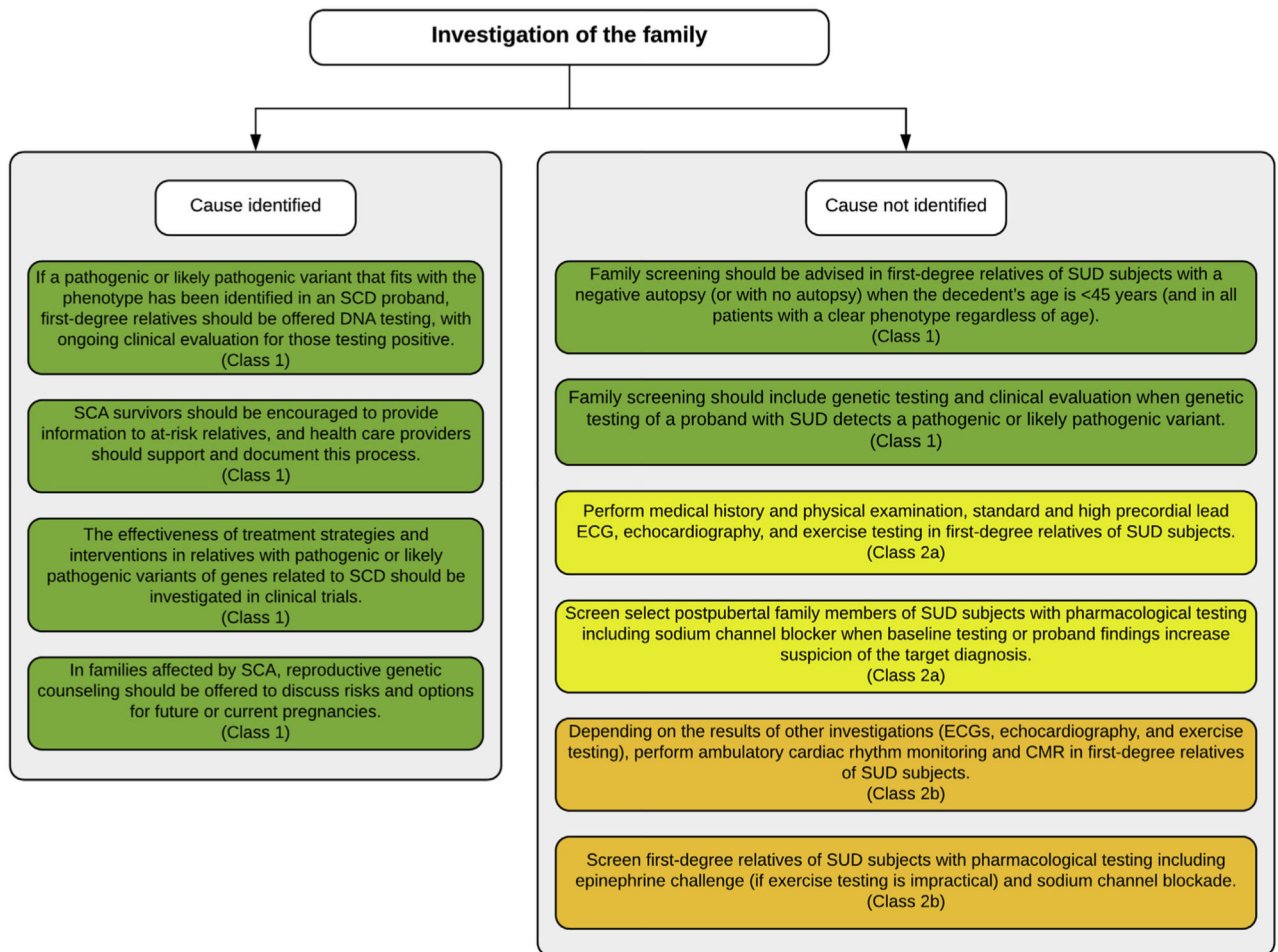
Investigation of the family

Cause identified

If a pathogenic or likely pathogenic variant that fits with the phenotype has been identified in an SCD proband, first-degree relatives should be offered DNA testing, with ongoing clinical evaluation for those testing positive.
(Class 1)

SCA survivors should be encouraged to provide information to at-risk relatives, and health care providers should support and document this process.
(Class 1)

The effectiveness of treatment strategies and interventions in relatives with pathogenic or likely pathogenic variants of genes related to SCD should be investigated in clinical trials.
(Class 1)

In families affected by SCA, reproductive genetic counseling should be offered to discuss risks and options for future or current pregnancies.
(Class 1)

Cause not identified

Family screening should be advised in first-degree relatives of SUD subjects with a negative autopsy (or with no autopsy) when the decedent's age is <45 years (and in all patients with a clear phenotype regardless of age).
(Class 1)

Family screening should include genetic testing and clinical evaluation when genetic testing of a proband with SUD detects a pathogenic or likely pathogenic variant.
(Class 1)

Perform medical history and physical examination, standard and high precordial lead ECG, echocardiography, and exercise testing in first-degree relatives of SUD subjects.
(Class 2a)

Screen select postpubertal family members of SUD subjects with pharmacological testing including sodium channel blocker when baseline testing or proband findings increase suspicion of the target diagnosis.
(Class 2a)

Depending on the results of other investigations (ECGs, echocardiography, and exercise testing), perform ambulatory cardiac rhythm monitoring and CMR in first-degree relatives of SUD subjects.
(Class 2b)

Screen first-degree relatives of SUD subjects with pharmacological testing including epinephrine challenge (if exercise testing is impractical) and sodium channel blockade.
(Class 2b)